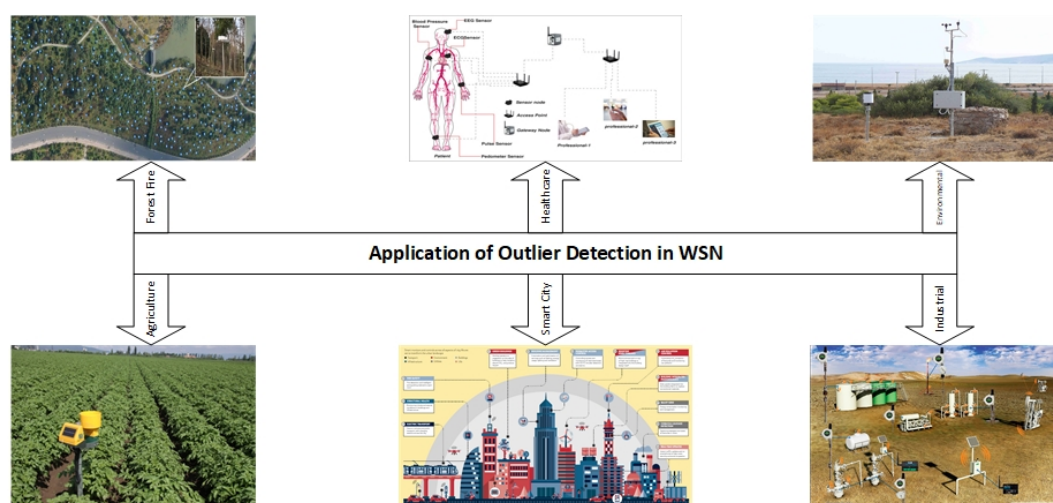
Blood Pressure Sensor
EEG Sensor
ECG Sensor
Sensor node
Access Point
Gateway Node
Pulse Sensor
Patient
Pedometer Sensor
Professional-1
professional-2
professional-3

Forest Fire
Healthcare
Environmental

Application of Outlier Detection in WSN

Agriculture
Smart City
Industrial